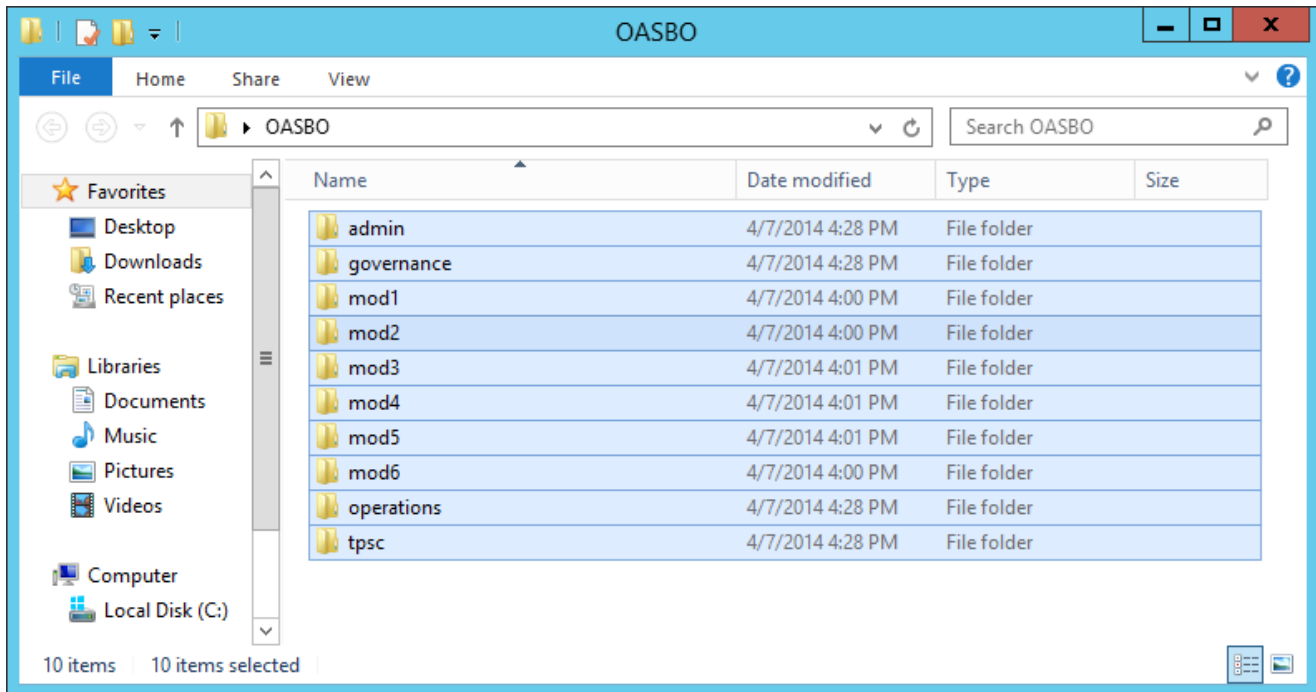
OASBO

File Home Share View

OASBO

Search OASBO

Favorites
Desktop
Downloads
Recent places

Libraries
Documents
Music
Pictures
Videos

Computer
Local Disk (C:)

| Name | Date modified | Type | Size |
|---|---|---|---|
| admin | 4/7/2014 4:28 PM | File folder | |
| governance | 4/7/2014 4:28 PM | File folder | |
| mod1 | 4/7/2014 4:00 PM | File folder | |
| mod2 | 4/7/2014 4:00 PM | File folder | |
| mod3 | 4/7/2014 4:01 PM | File folder | |
| mod4 | 4/7/2014 4:01 PM | File folder | |
| mod5 | 4/7/2014 4:01 PM | File folder | |
| mod6 | 4/7/2014 4:00 PM | File folder | |
| operations | 4/7/2014 4:28 PM | File folder | |
| tpsc | 4/7/2014 4:28 PM | File folder | |

10 items 10 items selected